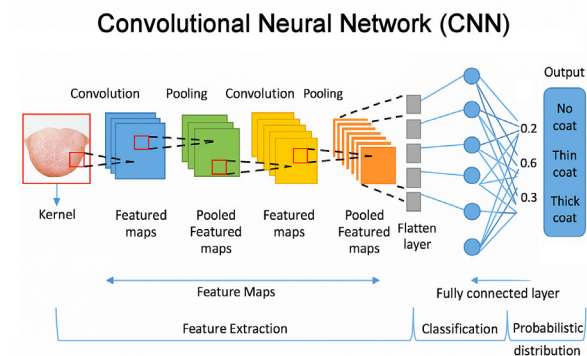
Convolutional Neural Network (CNN)

Convolution Pooling Convolution Pooling

Output

No coat

0.2

Thin coat

0.6

0.3

Thick coat

Kernel

Featured maps

Pooled Featured maps

Featured maps

Pooled Featured maps

Flatten layer

Feature Maps

Fully connected layer

Feature Extraction

Classification

Probabilistic distribution